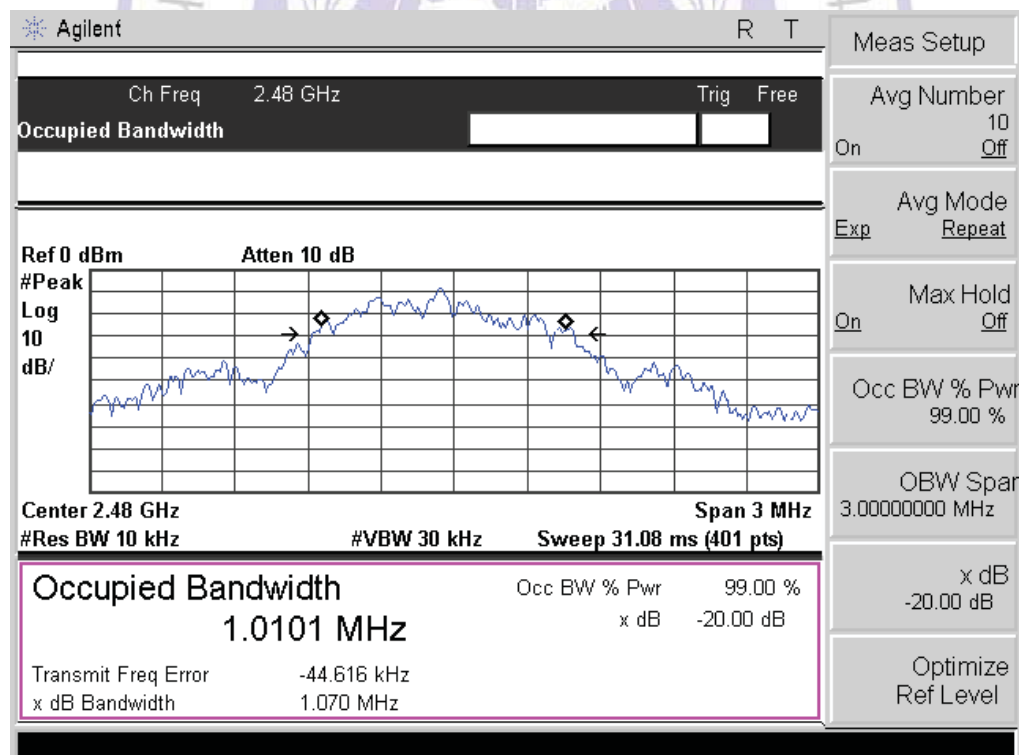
Agilent R T

Ch Freq 2.48 GHz Trig Free

Occupied Bandwidth

Ref 0 dBm Atten 10 dB

#Peak

Log

10

dB/

Center 2.48 GHz Span 3 MHz

#Res BW 10 kHz #VBW 30 kHz Sweep 31.08 ms (401 pts)

Occupied Bandwidth

1.0101 MHz

Occ BW % Pwr 99.00 %

x dB -20.00 dB

Transmit Freq Error -44.616 kHz

x dB Bandwidth 1.070 MHz

Meas Setup

Avg Number 10 On Off

Avg Mode Exp Repeat

Max Hold On Off

Occ BW % Pwr 99.00 %

OBW Span 3.00000000 MHz

x dB -20.00 dB

Optimize Ref Level